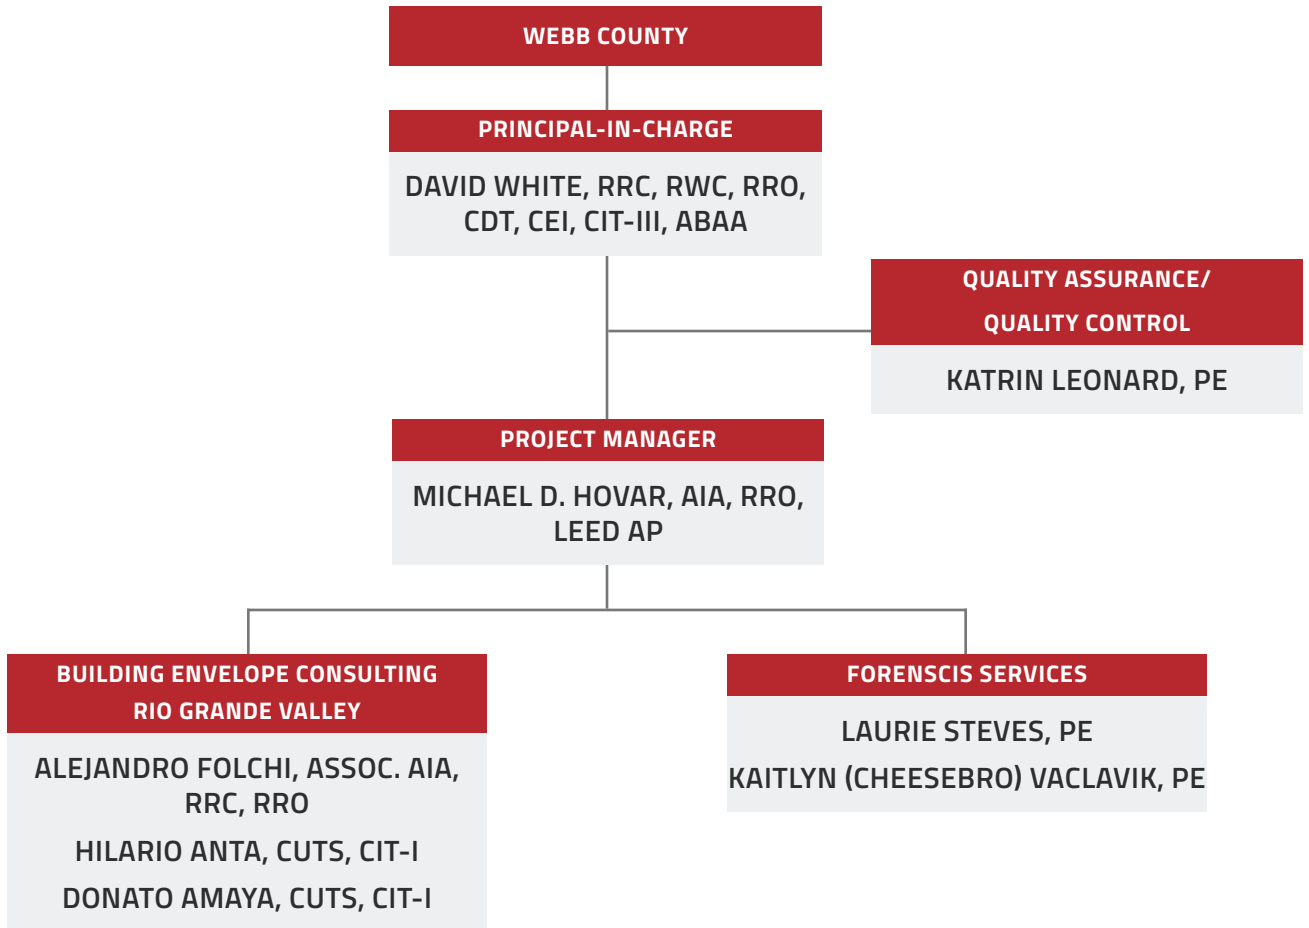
WEBB COUNTY

PRINCIPAL-IN-CHARGE

DAVID WHITE, RRC, RWC, RRO, CDT, CEI, CIT-III, ABAA

QUALITY ASSURANCE/ QUALITY CONTROL

KATRIN LEONARD, PE

PROJECT MANAGER

MICHAEL D. HOVAR, AIA, RRO, LEED AP

BUILDING ENVELOPE CONSULTING RIO GRANDE VALLEY

ALEJANDRO FOLCHI, ASSOC. AIA, RRC, RRO

HILARIO ANTA, CUTS, CIT-I

DONATO AMAYA, CUTS, CIT-I

FORENSCIS SERVICES

LAURIE STEVES, PE

KAITLYN (CHEESEBRO) VACLAVIK, PE